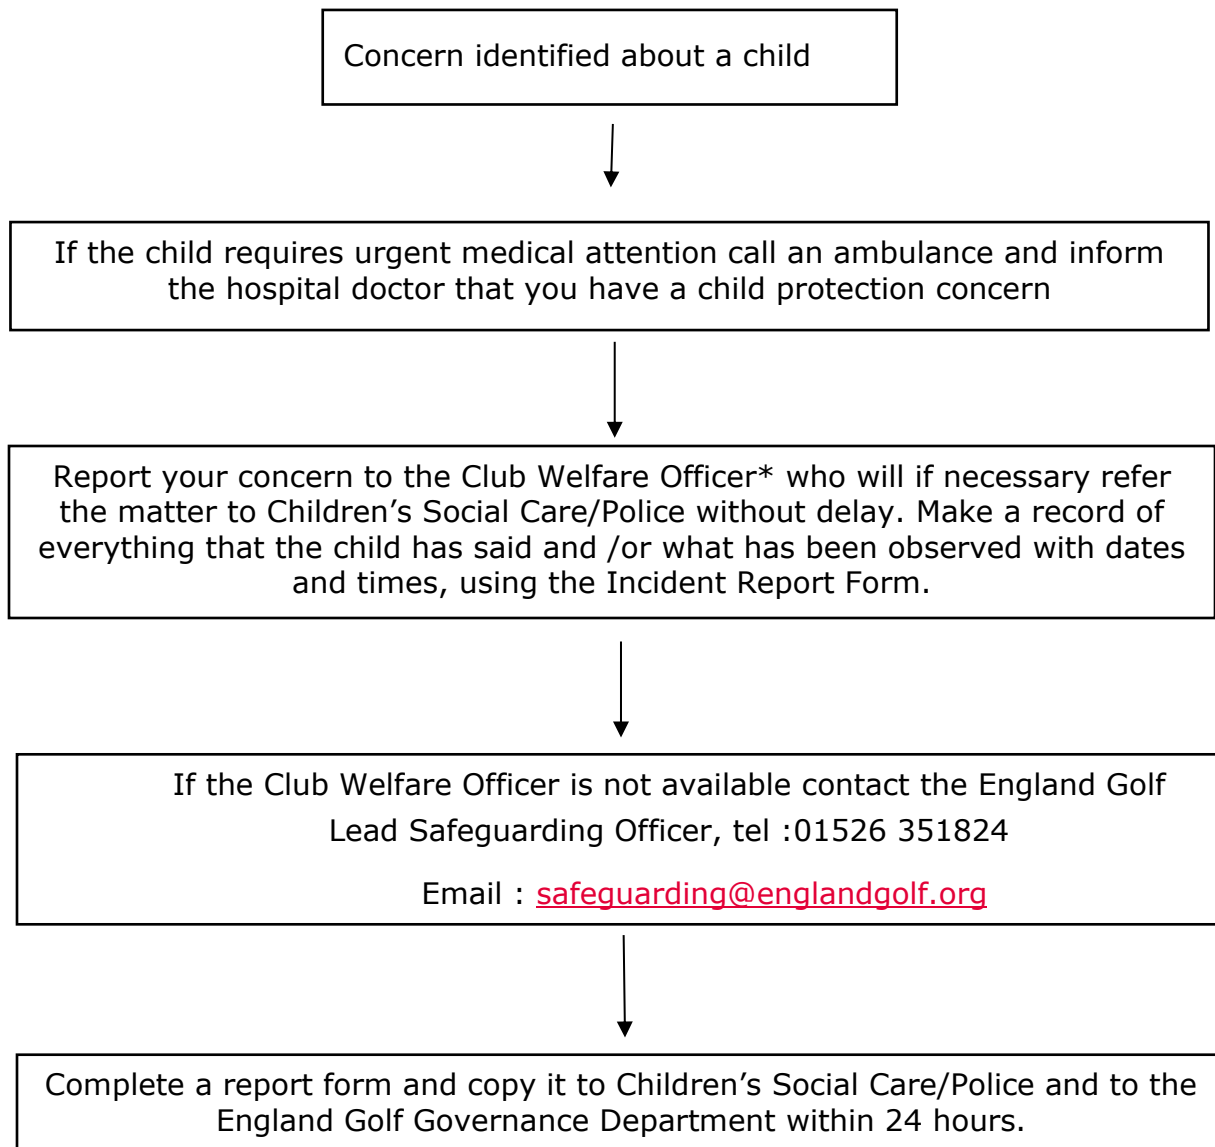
Concern identified about a child

If the child requires urgent medical attention call an ambulance and inform the hospital doctor that you have a child protection concern

Report your concern to the Club Welfare Officer* who will if necessary refer the matter to Children’s Social Care/Police without delay. Make a record of everything that the child has said and /or what has been observed with dates and times, using the Incident Report Form.

If the Club Welfare Officer is not available contact the England Golf Lead Safeguarding Officer, tel :01526 351824

Email : safeguarding@englandgolf.org

Complete a report form and copy it to Children’s Social Care/Police and to the England Golf Governance Department within 24 hours.